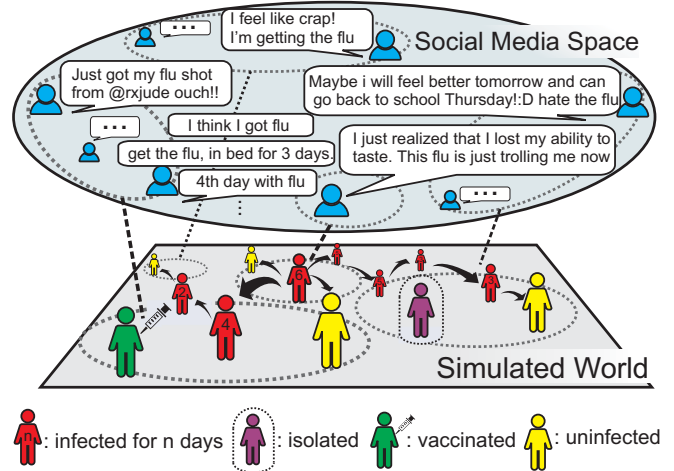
I feel like crap! I'm getting the flu

Social Media Space

...

Just got my flu shot from @rxjude ouch!!

Maybe i will feel better tomorrow and can go back to school Thursday!:D hate the flu

...

I think I got flu

get the flu, in bed for 3 days.

I just realized that I lost my ability to taste. This flu is just trolling me now

4th day with flu

...

2

6

4

Simulated World

n: infected for n days

: isolated

: vaccinated

: uninfected